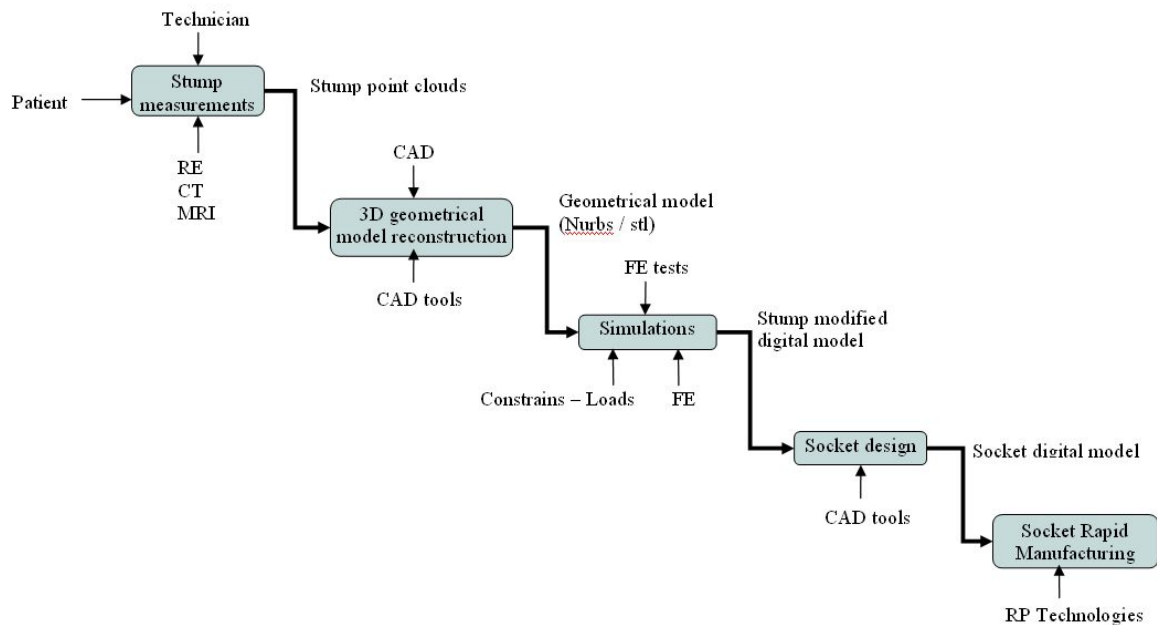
Technician

Patient

Stump measurements

Stump point clouds

RE
CT
MRI

CAD

3D geometrical model reconstruction

Geometrical model (Nurbs / stl)

CAD tools

FE tests

Simulations

Stump modified digital model

Constrains – Loads

FE

Socket design

Socket digital model

CAD tools

Socket Rapid Manufacturing

RP Technologies